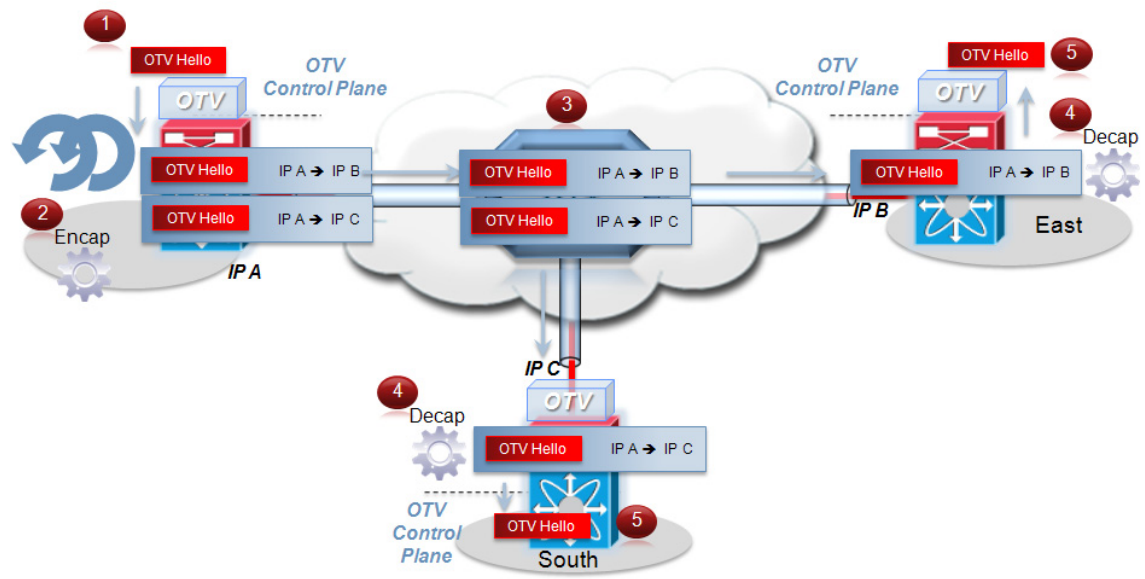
1

OTV Hello

OTV

OTV Control Plane

OTV Hello IP A → IP B

OTV Hello IP A → IP C

2

Encap

IP A

3

OTV Hello IP A → IP B

OTV Hello IP A → IP C

OTV Control Plane

OTV Hello

5

OTV

4

Decap

OTV Hello IP A → IP B

IP B

East

IP C

4

Decap

OTV

OTV Hello IP A → IP C

OTV Control Plane

OTV Hello

5

South